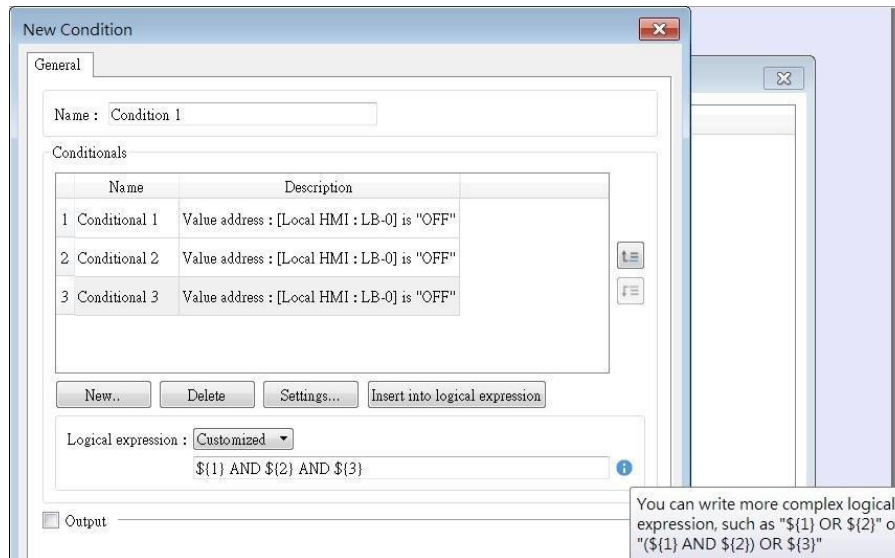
New Condition

General

Name : Condition 1

Conditionals

| | Name | Description |
|---|---|---|
| 1 | Conditional 1 | Value address : [Local HMI : LB-0] is "OFF" |
| 2 | Conditional 2 | Value address : [Local HMI : LB-0] is "OFF" |
| 3 | Conditional 3 | Value address : [Local HMI : LB-0] is "OFF" |

New..  Delete  Settings...  Insert into logical expression

Logical expression : Customized

\${1} AND \${2} AND \${3}

Output

You can write more complex logical expression, such as "\${1} OR \${2}" o "(\${1} AND \${2}) OR \${3}"